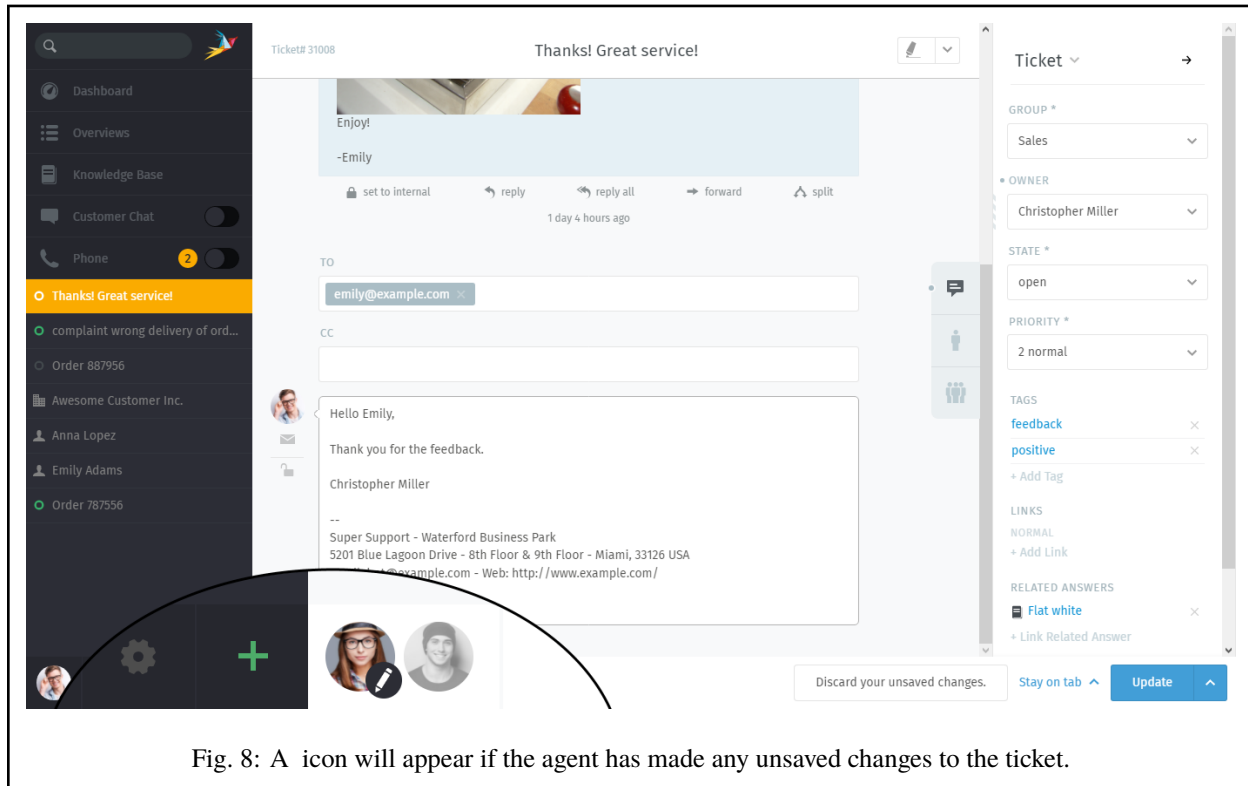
Dashboard
Overviews
Knowledge Base
Customer Chat
Phone 2
Thanks! Great service!
complaint wrong delivery of ord...
Order 887956
Awesome Customer Inc.
Anna Lopez
Emily Adams
Order 787556

Ticket# 31008
Thanks! Great service!

Enjoy!

-Emily

set to internal reply reply all forward split
1 day 4 hours ago

TO
emily@example.com ×

CC

Hello Emily,

Thank you for the feedback.

Christopher Miller

--
Super Support - Waterford Business Park
5201 Blue Lagoon Drive - 8th Floor & 9th Floor - Miami, 33126 USA
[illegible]@example.com - Web: http://www.example.com/

Ticket

GROUP *
Sales
OWNER
Christopher Miller
STATE *
open
PRIORITY *
2 normal
TAGS
feedback
positive
+ Add Tag
LINKS
NORMAL
+ Add Link
RELATED ANSWERS
Flat white
+ Link Related Answer

Discard your unsaved changes.
Stay on tab
Update

Fig. 8: A icon will appear if the agent has made any unsaved changes to the ticket.